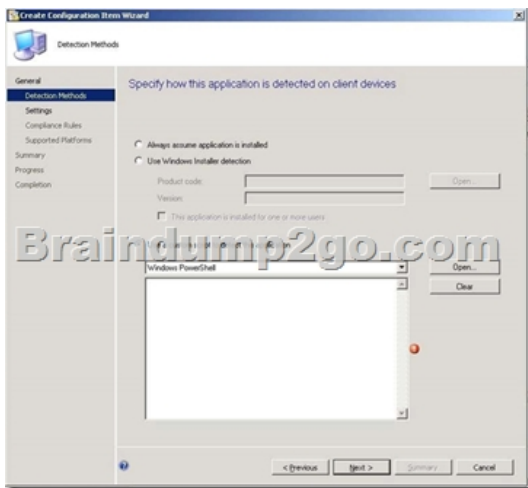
Create Configuration Item Wizard

Detection Methods

General
Detection Methods
Settings
Compliance Rules
Supported Platforms
Summary
Progress
Completion

Specify how this application is detected on client devices

Always assume application is installed
Use Windows Installer detection
Product code:
Open...
Version:
This application is installed for one or more users

Braindump2go.com

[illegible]
Windows PowerShell
Open...
Clear

< Previous
Next >
Summary
Cancel